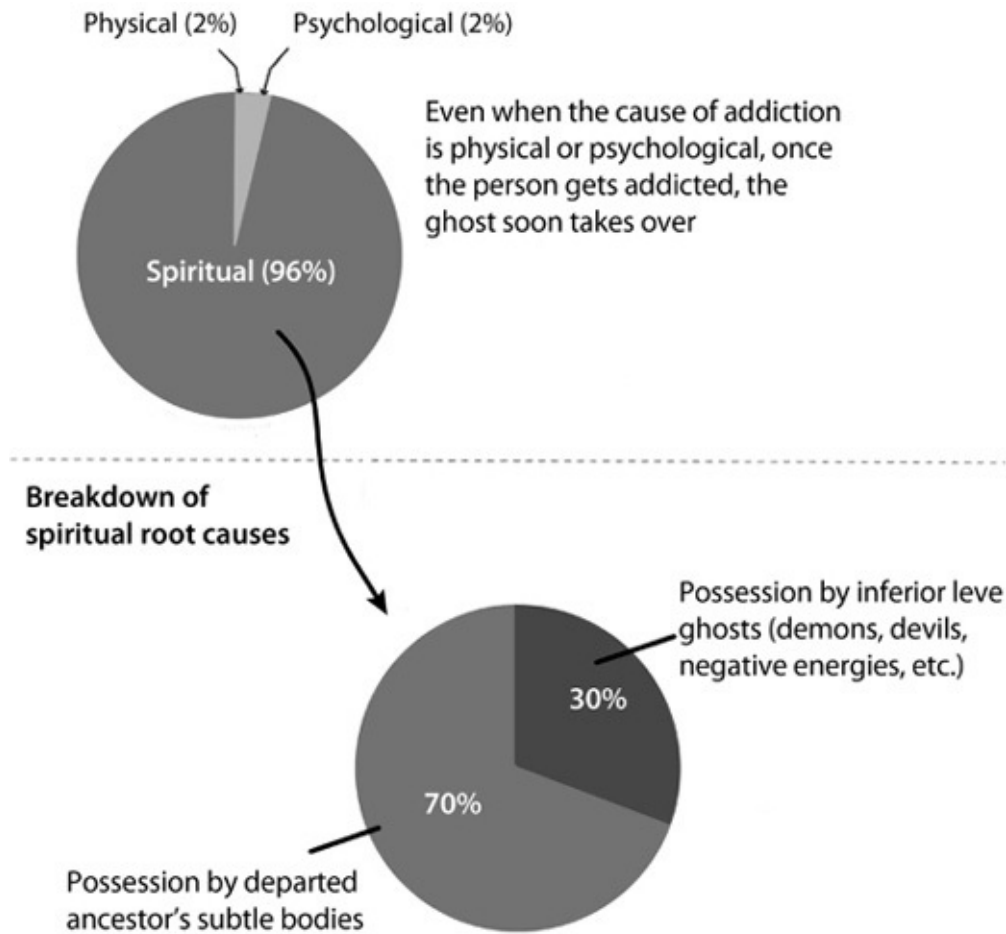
Physical (2%)
Psychological (2%)

Even when the cause of addiction is physical or psychological, once the person gets addicted, the ghost soon takes over

Spiritual (96%)

Breakdown of spiritual root causes

Possession by inferior leve ghosts (demons, devils, negative energies, etc.)

30%

70%

Possession by departed ancestor's subtle bodies